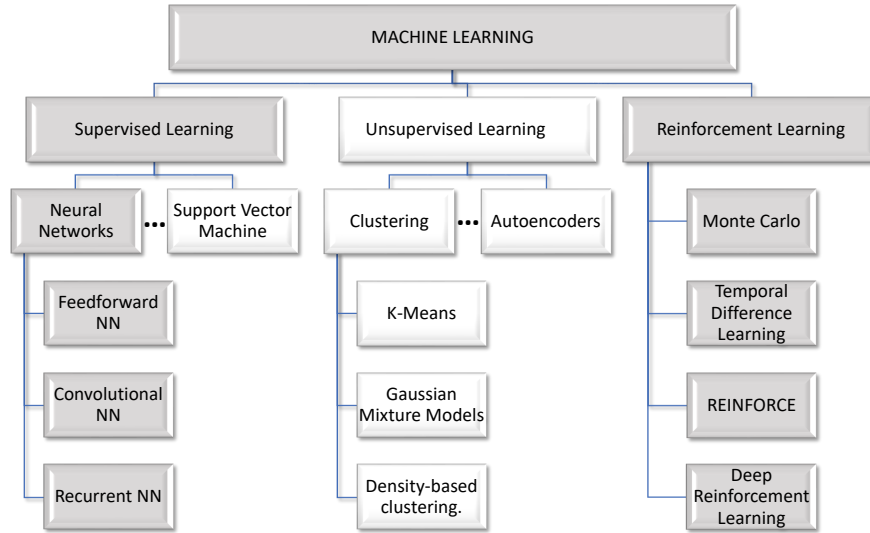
MACHINE LEARNING

Supervised Learning

Unsupervised Learning

Reinforcement Learning

Neural Networks

•••

Support Vector Machine

Clustering

•••

Autoencoders

Monte Carlo

Feedforward NN

K-Means

Temporal Difference Learning

Convolutional NN

Gaussian Mixture Models

REINFORCE

Recurrent NN

Density-based clustering.

Deep Reinforcement Learning